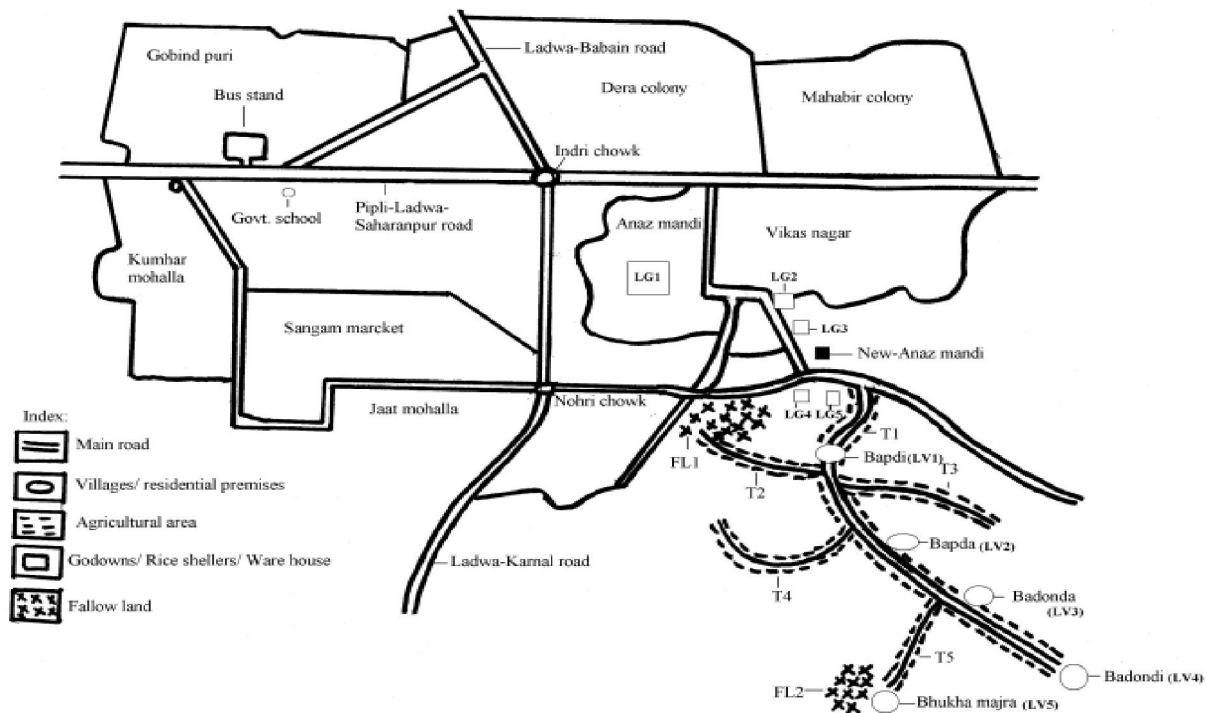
Gobind puri
Ladwa-Babain road
Dera colony
Mahabir colony
Bus stand
Indri chowk
Govt. school
Pipli-Ladwa-Saharanpur road
Anaz mandi
Vikas nagar
Kumhar mohalla
LG1
LG2
LG3
Sangam marcket
New-Anaz mandi
Jaat mohalla
Nohri chowk
LG4
LG5
T1
FL1
Bapdi (LV1)
T3
T2
Bapda (LV2)
Badonda (LV3)
Ladwa-Karnal road
T4
T5
Badondi (LV4)
FL2
Bhukha majra (LV5)

Index:
Main road
Villages/ residential premises
Agricultural area
Godowns/ Rice shellers/ Ware house
Fallow land